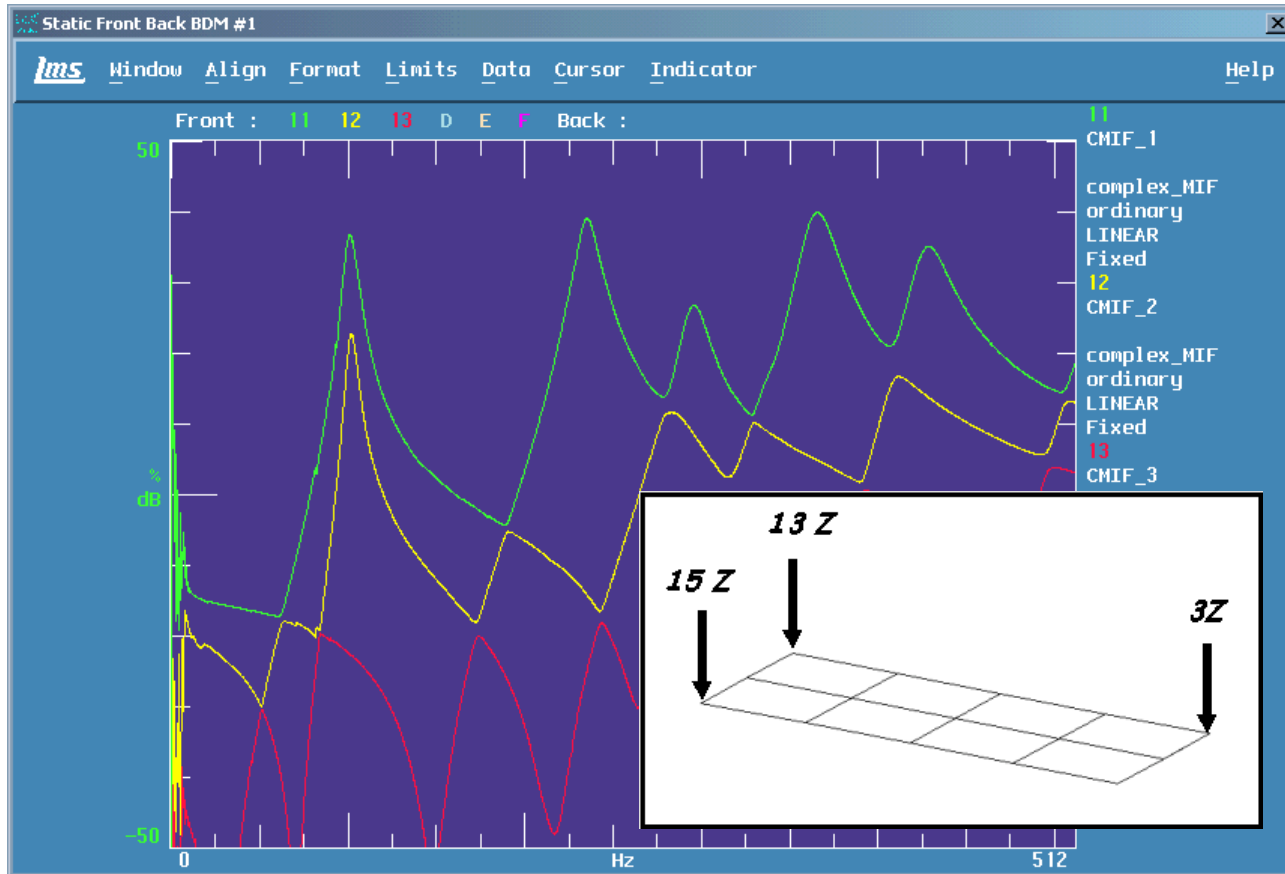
Static Front Back BDM #1

lms Window Align Format Limits Data Cursor Indicator Help

Front : 11 12 13 D E F Back :

50

%
dB

-50

0 Hz 512

11
CMIF_1
complex_MIF
ordinary
LINEAR
Fixed
12
CMIF_2
complex_MIF
ordinary
LINEAR
Fixed
13
CMIF_3

13 Z
15 Z
3Z